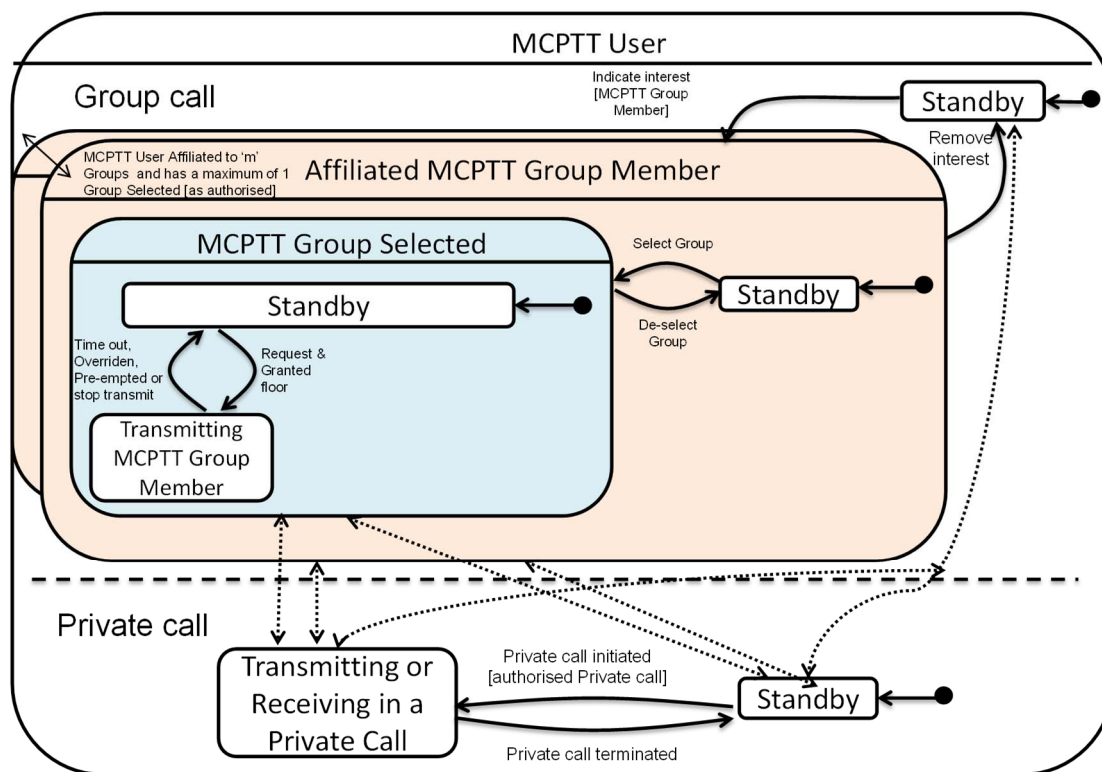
MCPTT User

Group call

Indicate interest [MCPTT Group Member]

Standby

Remove interest

MCPTT User Affiliated to 'm' Groups and has a maximum of 1 Group Selected [as authorised]

Affiliated MCPTT Group Member

MCPTT Group Selected

Select Group

Standby

Standby

De-select Group

Time out, Overriden, Pre-empted or stop transmit

Request & Granted floor

Transmitting MCPTT Group Member

Private call

Transmitting or Receiving in a Private Call

Private call initiated [authorised Private call]

Standby

Private call terminated